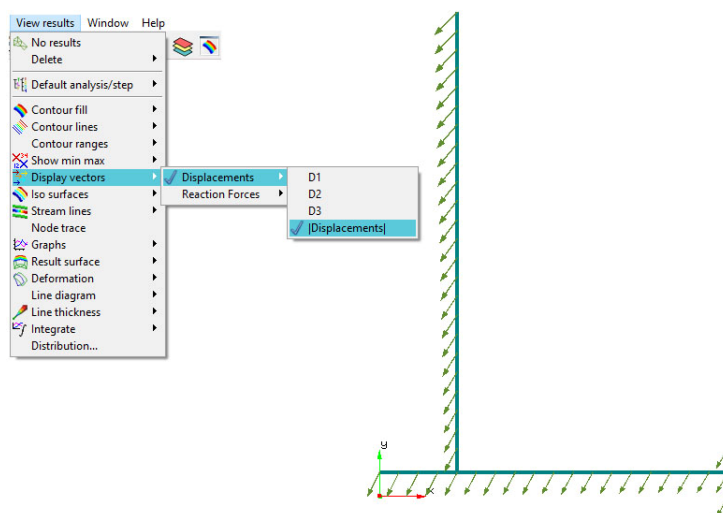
View results Window Help

No results
Delete
Default analysis/step
Contour fill
Contour lines
Contour ranges
Show min max
Display vectors
Iso surfaces
Stream lines
Node trace
Graphs
Result surface
Deformation
Line diagram
Line thickness
Integrate
Distribution...

Displacements
Reaction Forces

D1
D2
D3
|Displacements|

y